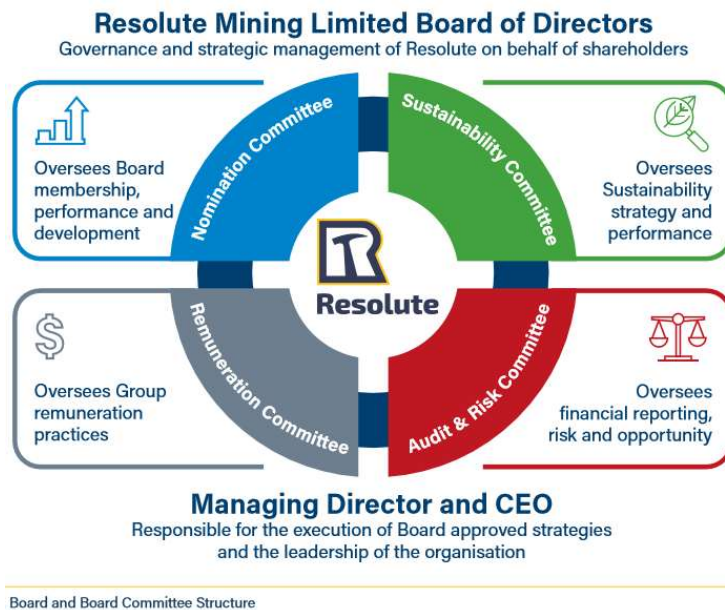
Resolute Mining Limited Board of Directors
Governance and strategic management of Resolute on behalf of shareholders

Nomination Committee

Oversees Board membership, performance and development

Sustainability Committee

Oversees Sustainability strategy and performance

Resolute

Remuneration Committee

Oversees Group remuneration practices

Audit & Risk Committee

Oversees financial reporting, risk and opportunity

Managing Director and CEO
Responsible for the execution of Board approved strategies and the leadership of the organisation

Board and Board Committee Structure